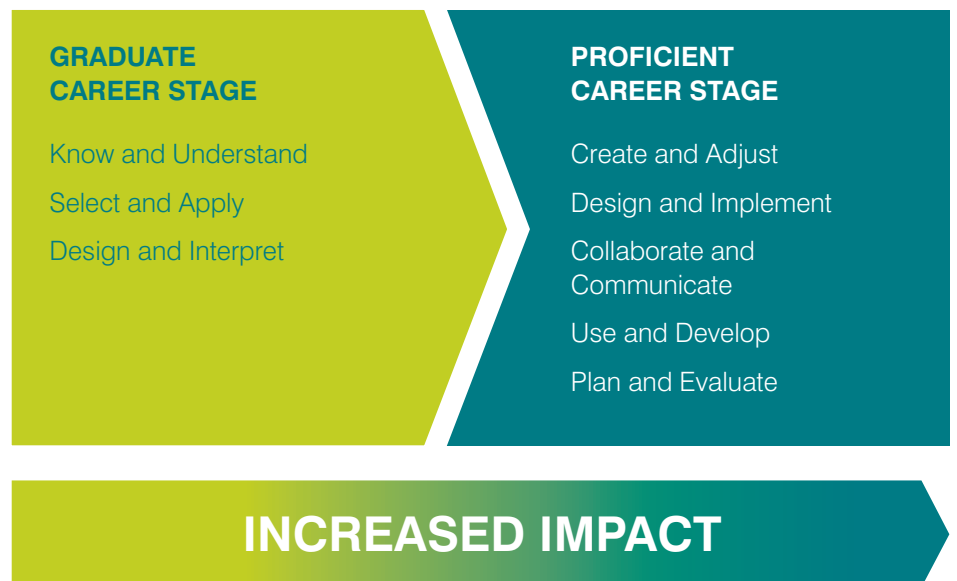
GRADUATE CAREER STAGE

Know and Understand

Select and Apply

Design and Interpret

PROFICIENT CAREER STAGE

Create and Adjust

Design and Implement

Collaborate and Communicate

Use and Develop

Plan and Evaluate

INCREASED IMPACT